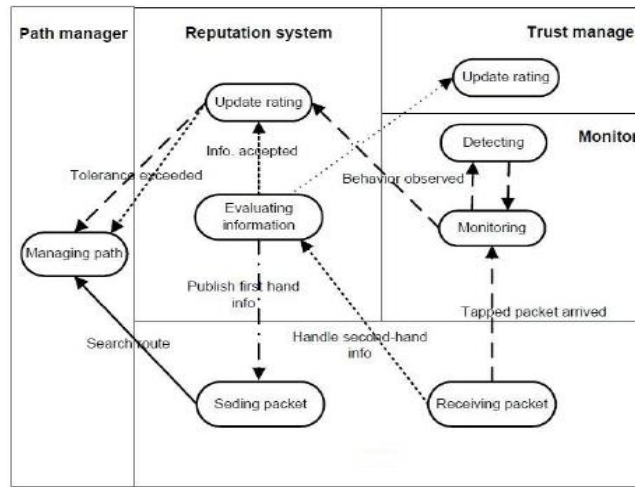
Path manager

Reputation system

Trust manage

Update rating

Update rating

Monitor

Info. accepted

Detecting

Tolerance exceeded

Behavior observed

Evaluating information

Monitoring

Managing path

Publish first hand info

Tapped packet arrived

Search route

Handle second-hand info

Seding packet

Receiving packet